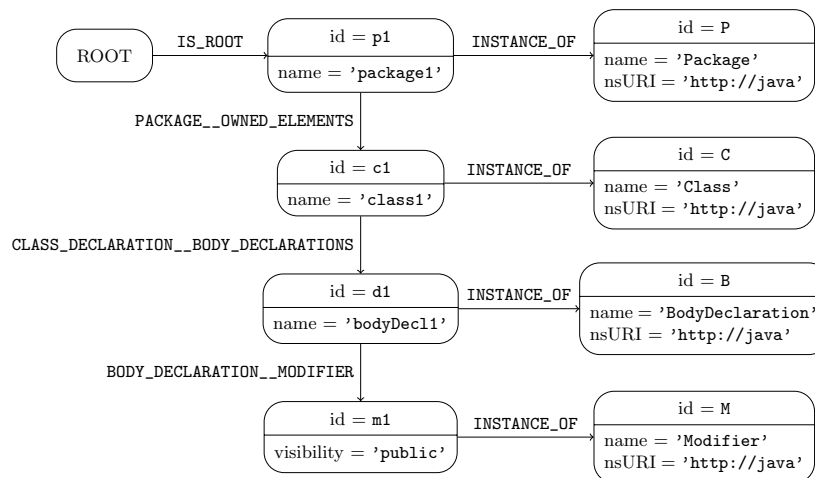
ROOT

IS_ROOT

id = p1

name = 'package1'

INSTANCE_OF

id = P

name = 'Package'
nsURI = 'http://java'

PACKAGE__OWNED_ELEMENTS

id = c1

name = 'class1'

INSTANCE_OF

id = C

name = 'Class'
nsURI = 'http://java'

CLASS_DECLARATION__BODY_DECLARATIONS

id = d1

name = 'bodyDecl1'

INSTANCE_OF

id = B

name = 'BodyDeclaration'
nsURI = 'http://java'

BODY_DECLARATION__MODIFIER

id = m1

visibility = 'public'

INSTANCE_OF

id = M

name = 'Modifier'
nsURI = 'http://java'